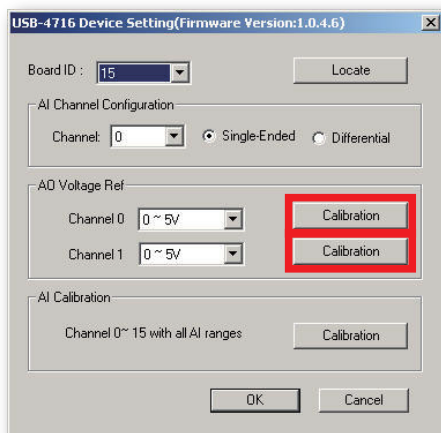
USB-4716 Device Setting(Firmware Version:1.0.4.6)

Board ID : 15

Locate

AI Channel Configuration

Channel: 0

Single-Ended

Differential

AO Voltage Ref

Channel 0 0 ~ 5V

Calibration

Channel 1 0 ~ 5V

Calibration

AI Calibration

Channel 0~ 15 with all AI ranges

Calibration

OK

Cancel